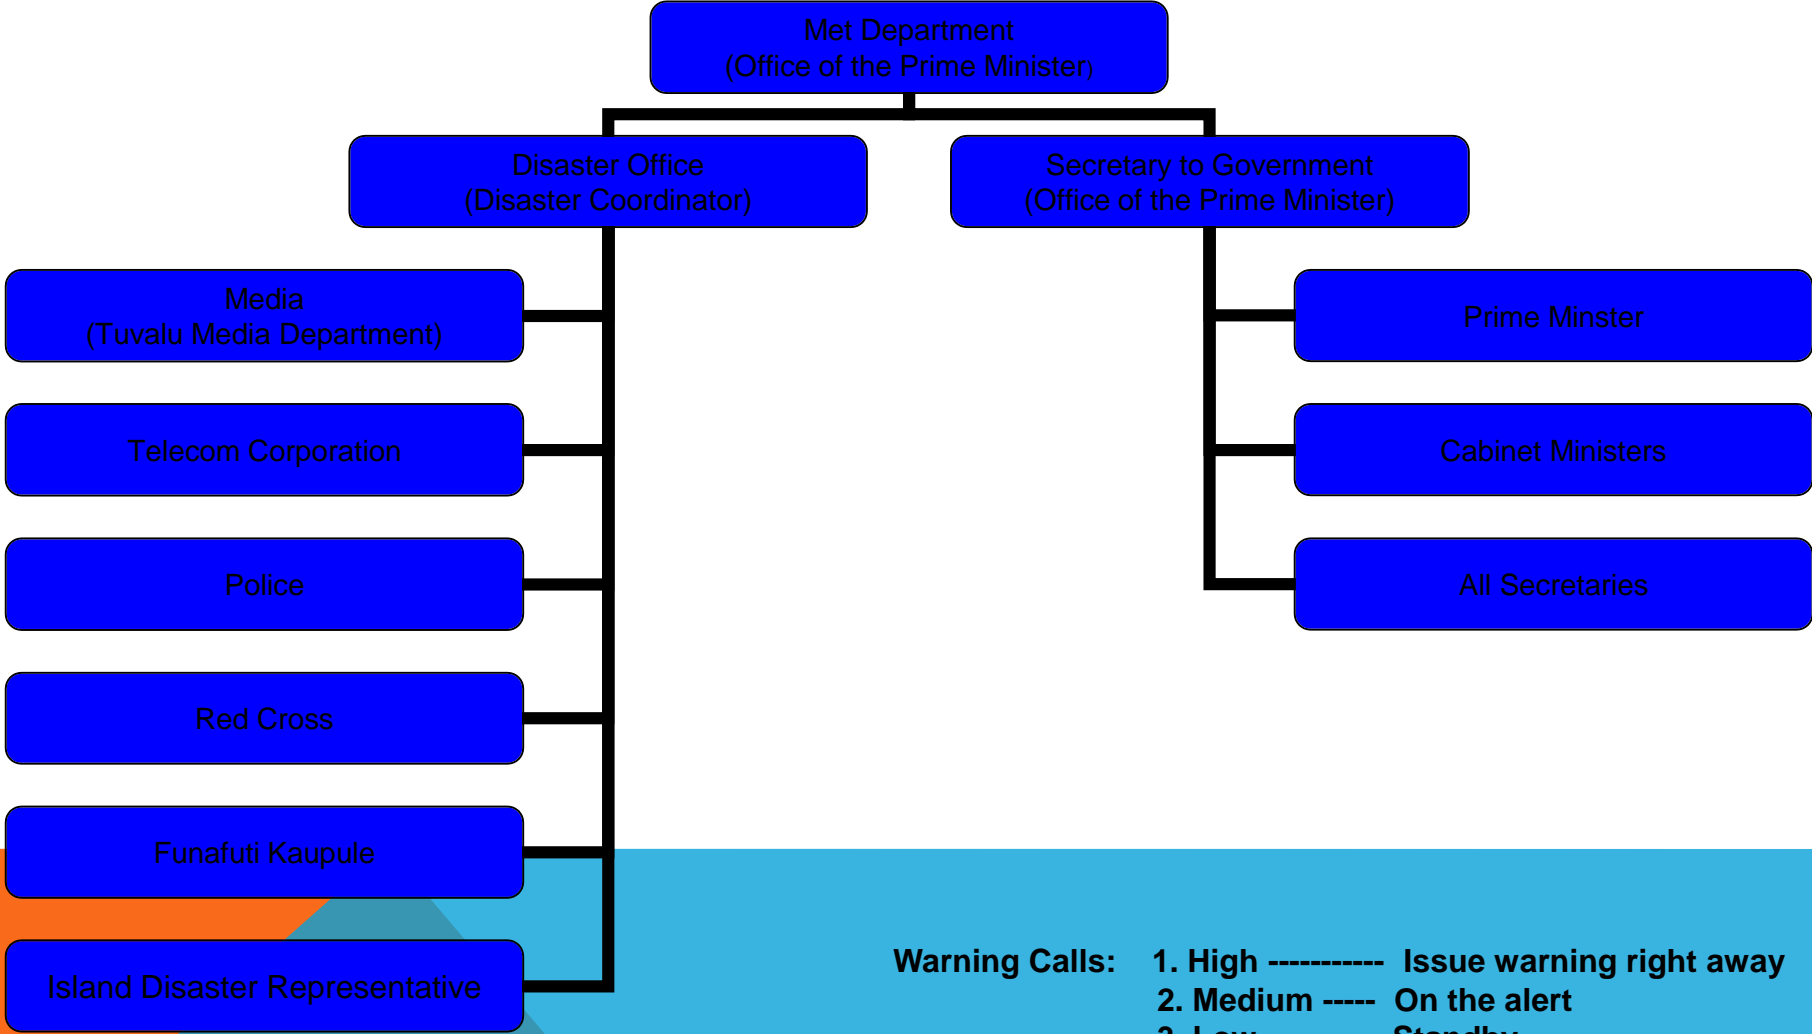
Met Department
(Office of the Prime Minister)

Disaster Office
(Disaster Coordinator)

Secretary to Government
(Office of the Prime Minister)

Media
(Tuvalu Media Department)

Telecom Corporation

Police

Red Cross

Funafuti Kaupule

Island Disaster Representative

Prime Minster

Cabinet Ministers

All Secretaries

Warning Calls: 1. High ----------- Issue warning right away
2. Medium ----- On the alert
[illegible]